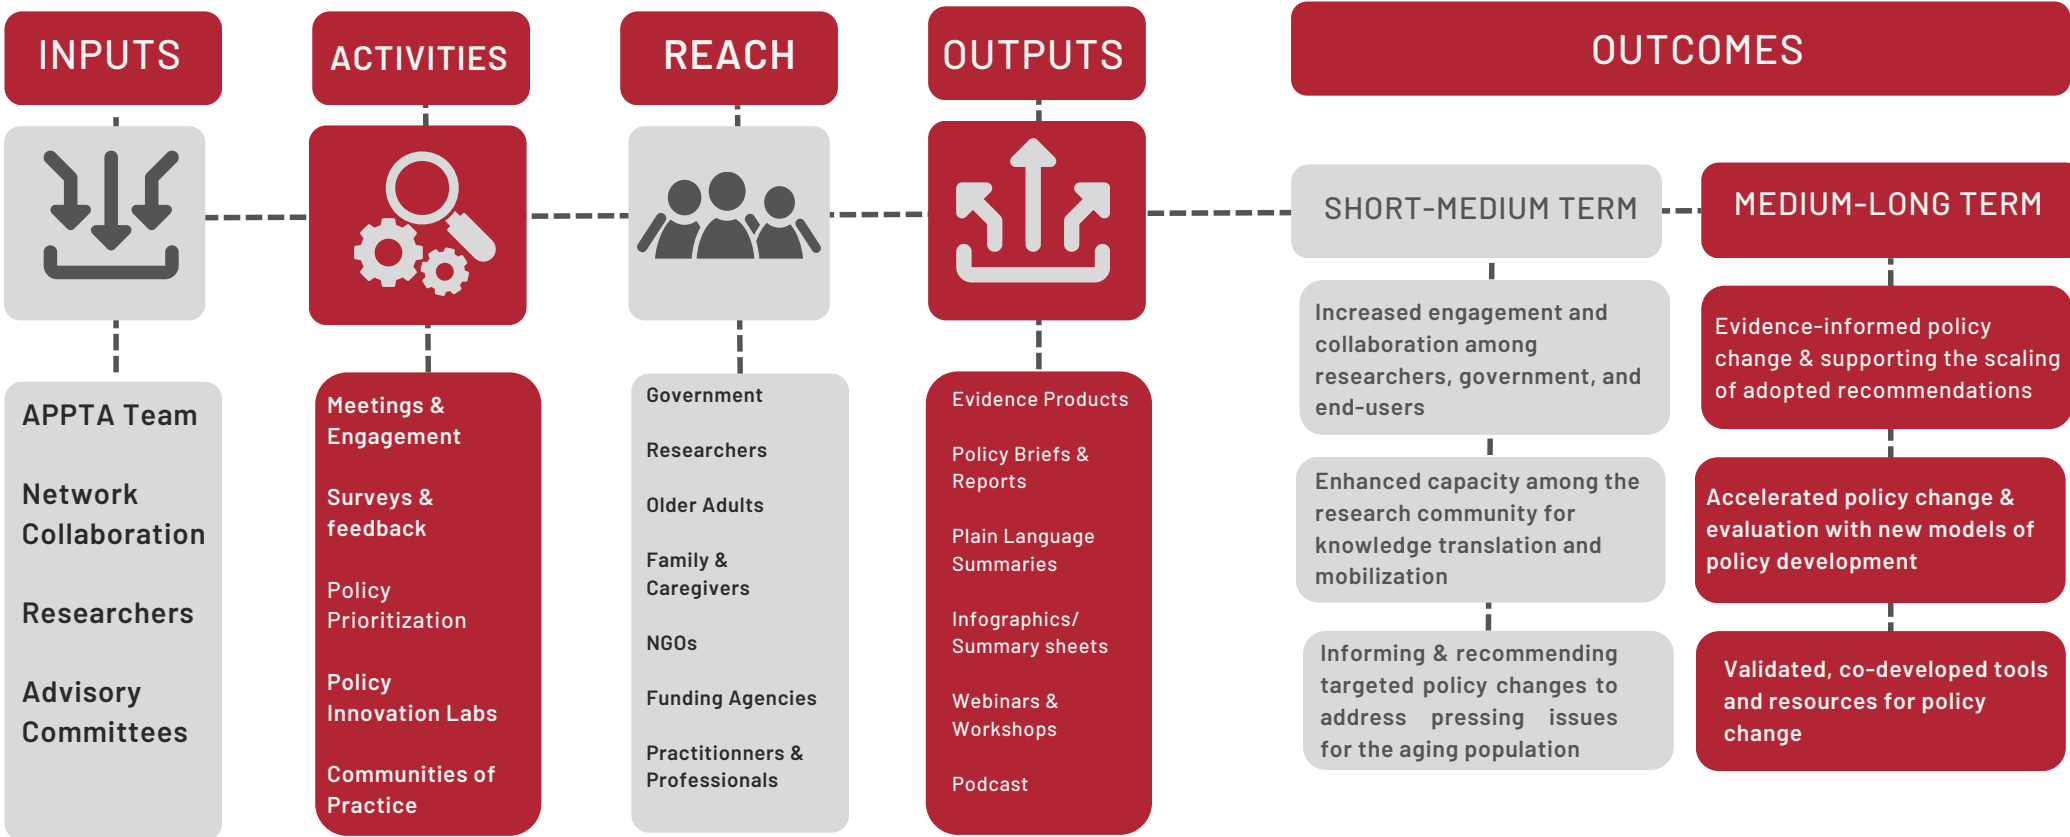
INPUTS

ACTIVITIES

REACH

OUTPUTS

OUTCOMES

SHORT-MEDIUM TERM

MEDIUM-LONG TERM

APPTA Team

Network Collaboration

Researchers

Advisory Committees

Meetings & Engagement

Surveys & feedback

Policy Prioritization

Policy Innovation Labs

Communities of Practice

Government

Researchers

Older Adults

Family & Caregivers

NGOs

Funding Agencies

Practitionners & Professionals

Evidence Products

Policy Briefs & Reports

Plain Language Summaries

Infographics/ Summary sheets

Webinars & Workshops

Podcast

Increased engagement and collaboration among researchers, government, and end-users

Enhanced capacity among the research community for knowledge translation and mobilization

Informing & recommending targeted policy changes to address pressing issues for the aging population

Evidence-informed policy change & supporting the scaling of adopted recommendations

Accelerated policy change & evaluation with new models of policy development

Validated, co-developed tools and resources for policy change